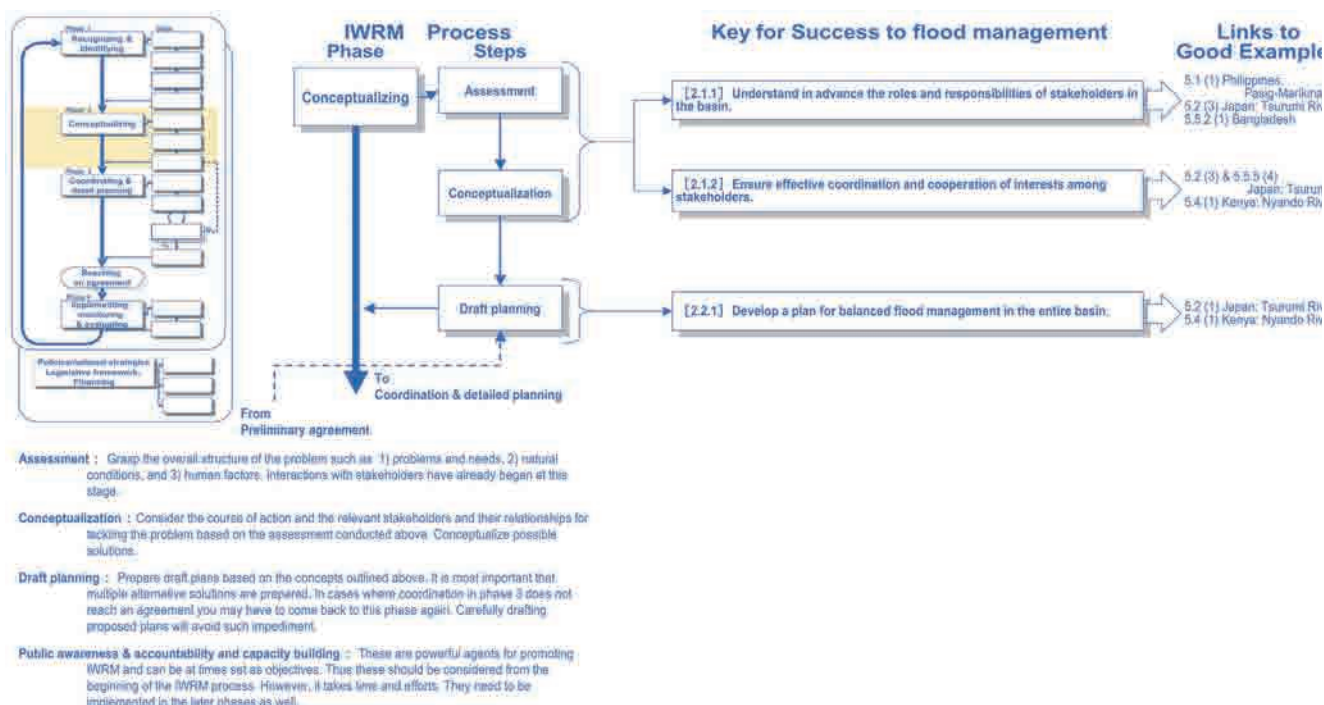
Phase 1 Recognizing & Identifying

Phase 2 Conceptualizing

Phase 3 Coordinating & detail planning

Reaching on agreement

Phase 4 Implementing, monitoring & evaluating

Policies/national strategies Legislative framework, Financing

IWRM Phase

Process Steps

Key for Success to flood management

Links to Good Example

Conceptualizing

Assessment

Conceptualization

Draft planning

［2.1.1］ Understand in advance the roles and responsibilities of stakeholders in the basin.

［2.1.2］ Ensure effective coordination and cooperation of interests among stakeholders.

［2.2.1］ Develop a plan for balanced flood management in the entire basin.

5.1 (1) Philippines, Pasig-Marikina
5.2 (3) Japan: Tsurumi Riv
5.5.2 (1) Bangladesh

5.2 (3) & 5.5.5 (4) Japan: Tsurum
5.4 (1) Kenya: Nyando Riv

5.2 (1) Japan: Tsurumi Riv
5.4 (1) Kenya: Nyando Riv

To Coordination & detailed planning

From Preliminary agreement

Assessment : Grasp the overall structure of the problem such as 1) problems and needs, 2) natural conditions, and 3) human factors. Interactions with stakeholders have already begun at this stage.

Conceptualization : Consider the course of action and the relevant stakeholders and their relationships for tackling the problem based on the assessment conducted above. Conceptualize possible solutions.

Draft planning : Prepare draft plans based on the concepts outlined above. It is most important that multiple alternative solutions are prepared. In cases where coordination in phase 3 does not reach an agreement you may have to come back to this phase again. Carefully drafting proposed plans will avoid such impediment.

Public awareness & accountability and capacity building : These are powerful agents for promoting IWRM and can be at times set as objectives. Thus these should be considered from the beginning of the IWRM process. However, it takes time and efforts. They need to be implemented in the later phases as well.